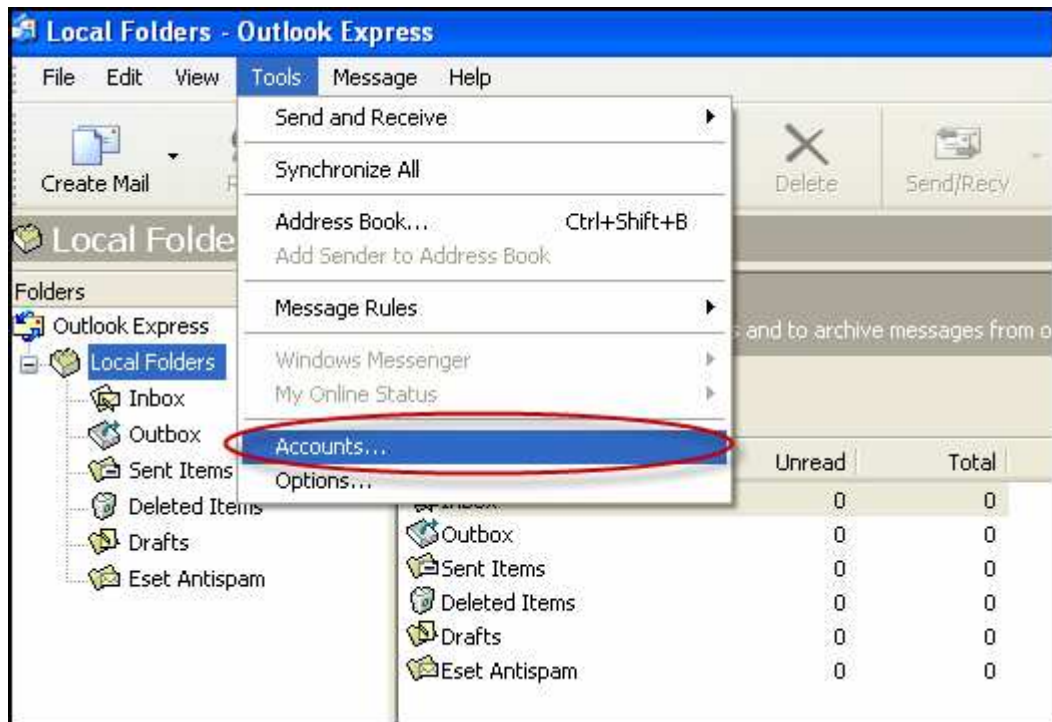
Local Folders - Outlook Express

File Edit View Tools Message Help

Create Mail

Delete Send/Recv

Local Folde

Folders

Outlook Express

Local Folders

Inbox

Outbox

Sent Items

Deleted Items

Drafts

Eset Antispam

Send and Receive

Synchronize All

Address Book... Ctrl+Shift+B

Add Sender to Address Book

Message Rules

Windows Messenger

My Online Status

Accounts...

Options...

s and to archive messages from o

| | Unread | Total |
|---|---|---|
| Inbox | 0 | 0 |
| Outbox | 0 | 0 |
| Sent Items | 0 | 0 |
| Deleted Items | 0 | 0 |
| Drafts | 0 | 0 |
| Eset Antispam | 0 | 0 |